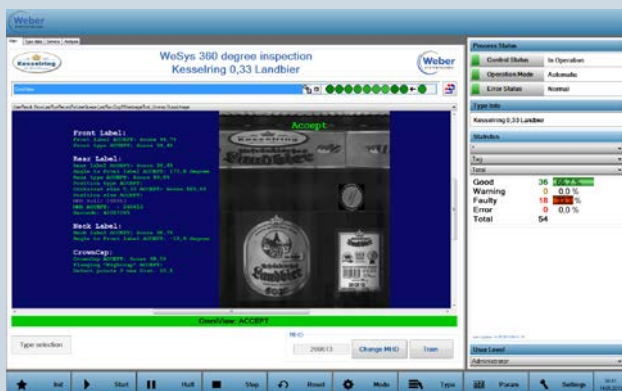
Weber

Kesselring

WeSys 360 degree inspection
Kesselring 0,33 Landbier

Weber

Front Label:

Rear Label:

Neck Label:

CrownCap:

Accept

Kesselring

OverView: ACCEPT

Type selection

MHD

200613

Change MHD

Train

Process Status

Control Status In Operation

Operation Mode Automatic

Error Status Normal

Type Info

Kesselring 0,33 Landbier

Statistics

Tag

Total

Good 36 66.7 %

Warning 0 0.0 %

Faulty 18 33.3 %

Error 0 0.0 %

Total 54

User Level

Administrator

Init

Start

Halt

Stop

Reset

Mode

Type

Param

Settings